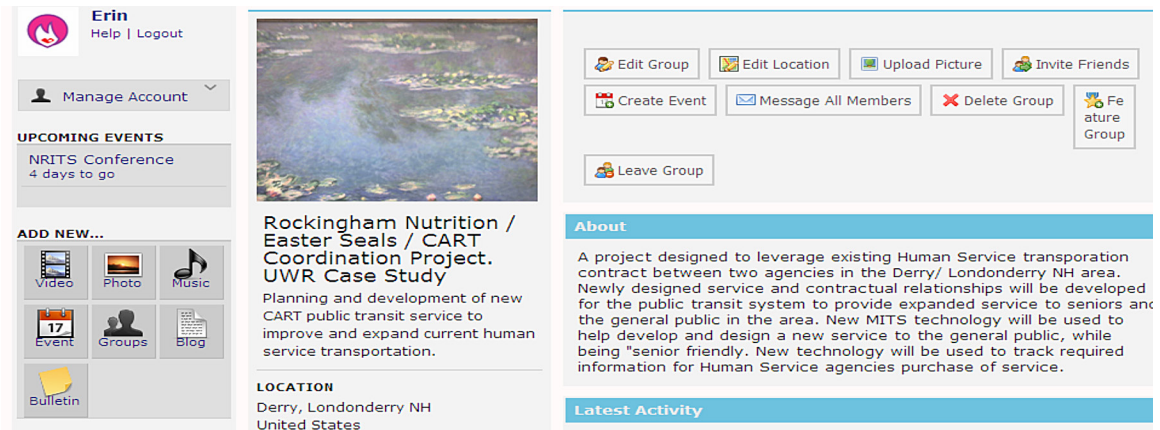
Erin
Help | Logout

Manage Account

UPCOMING EVENTS
NRITS Conference
4 days to go

ADD NEW...
Video
Photo
Music
Event
Groups
Blog
Bulletin

17

Rockingham Nutrition / Easter Seals / CART Coordination Project. UWR Case Study
Planning and development of new CART public transit service to improve and expand current human service transportation.

LOCATION
Derry, Londonderry NH
United States

Edit Group
Edit Location
Upload Picture
Invite Friends
Create Event
Message All Members
Delete Group
Feature Group
Leave Group

About
A project designed to leverage existing Human Service transporation contract between two agencies in the Derry/ Londonderry NH area. Newly designed service and contractual relationships will be developed for the public transit system to provide expanded service to seniors and the general public in the area. New MITS technology will be used to help develop and design a new service to the general public, while being "senior friendly. New technology will be used to track required information for Human Service agencies purchase of service.

Latest Activity